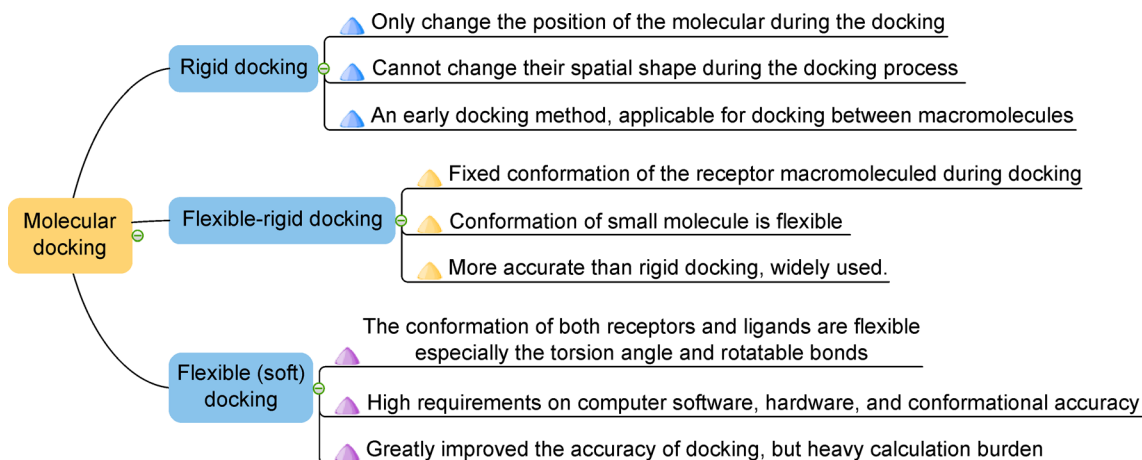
Molecular docking

Rigid docking

Only change the position of the molecular during the docking

Cannot change their spatial shape during the docking process

An early docking method, applicable for docking between macromolecules

Flexible-rigid docking

Fixed conformation of the receptor macromoleculed during docking

Conformation of small molecule is flexible

More accurate than rigid docking, widely used.

Flexible (soft) docking

The conformation of both receptors and ligands are flexible especially the torsion angle and rotatable bonds

High requirements on computer software, hardware, and conformational accuracy

Greatly improved the accuracy of docking, but heavy calculation burden